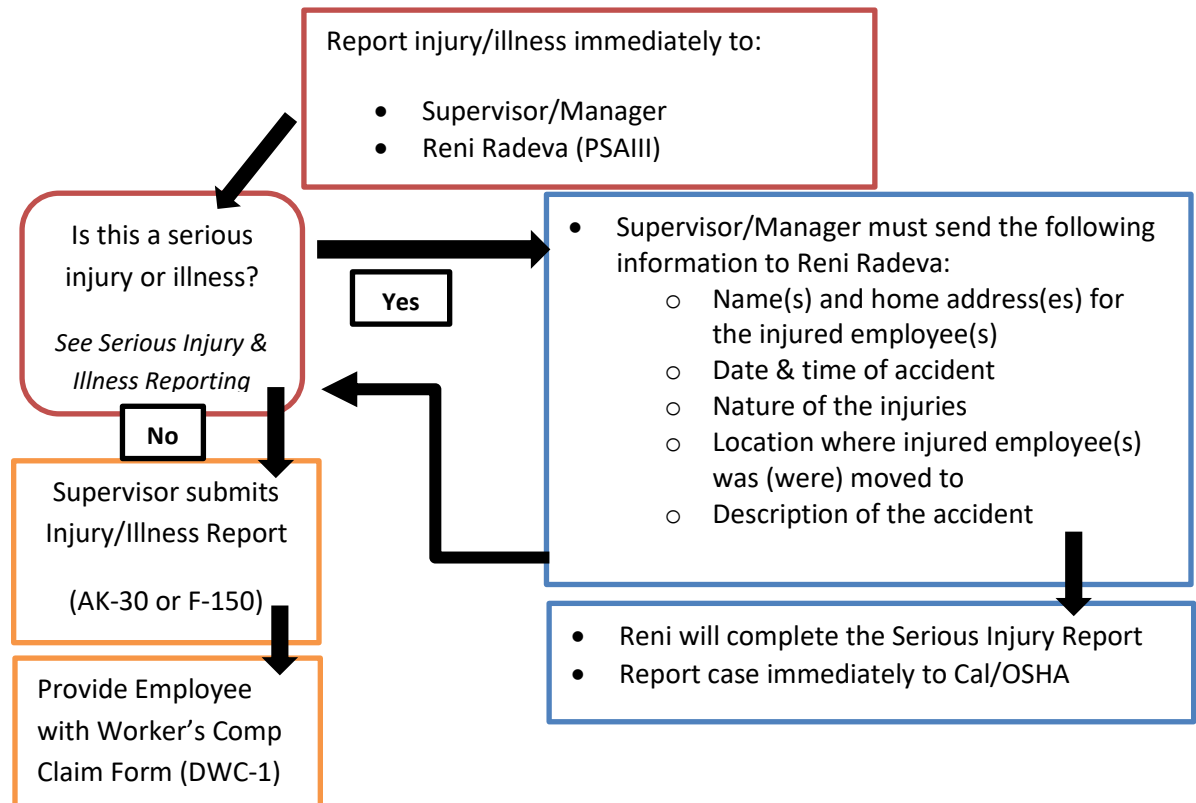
Report injury/illness immediately to:

- Supervisor/Manager
- Reni Radeva (PSAIII)

Is this a serious injury or illness?

*See Serious Injury & Illness Reporting*

Yes

- Supervisor/Manager must send the following information to Reni Radeva:
  - Name(s) and home address(es) for the injured employee(s)
  - Date & time of accident
  - Nature of the injuries
  - Location where injured employee(s) was (were) moved to
  - Description of the accident

No

Supervisor submits Injury/Illness Report

(AK-30 or F-150)

Provide Employee with Worker's Comp Claim Form (DWC-1)

- Reni will complete the Serious Injury Report
- Report case immediately to Cal/OSHA